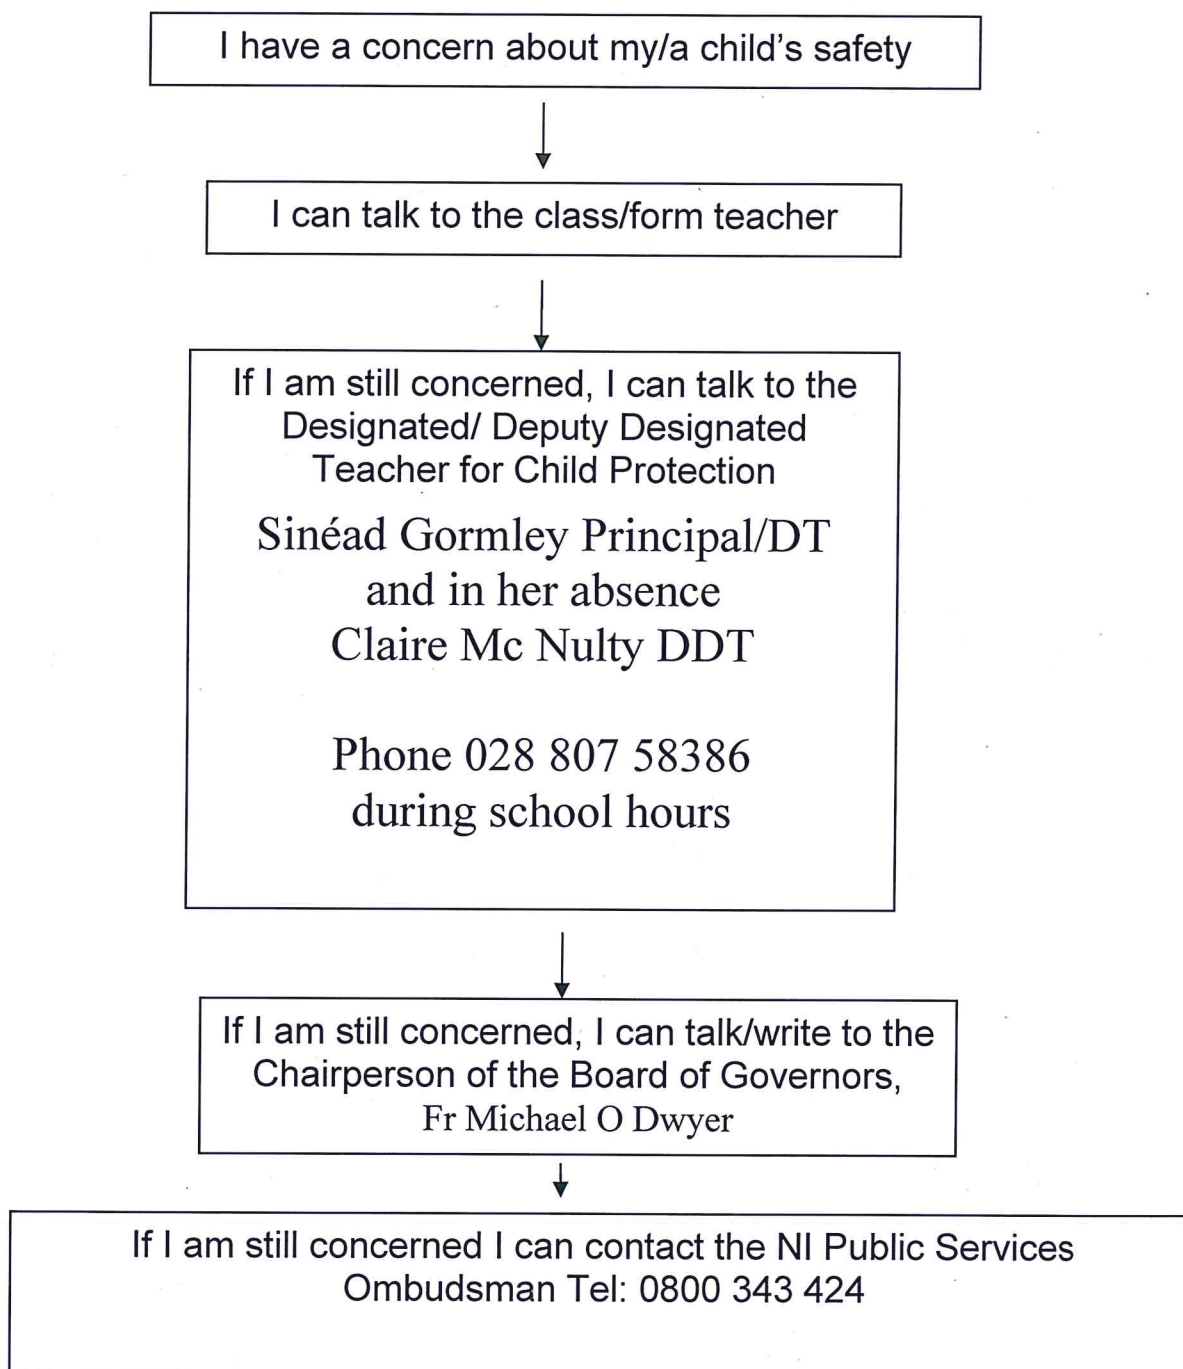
I have a concern about my/a child's safety

I can talk to the class/form teacher

If I am still concerned, I can talk to the Designated/ Deputy Designated Teacher for Child Protection

Sinéad Gormley Principal/DT and in her absence Claire Mc Nulty DDT

Phone 028 807 58386 during school hours

If I am still concerned, I can talk/write to the Chairperson of the Board of Governors, Fr Michael O Dwyer

If I am still concerned I can contact the NI Public Services Ombudsman Tel: 0800 343 424